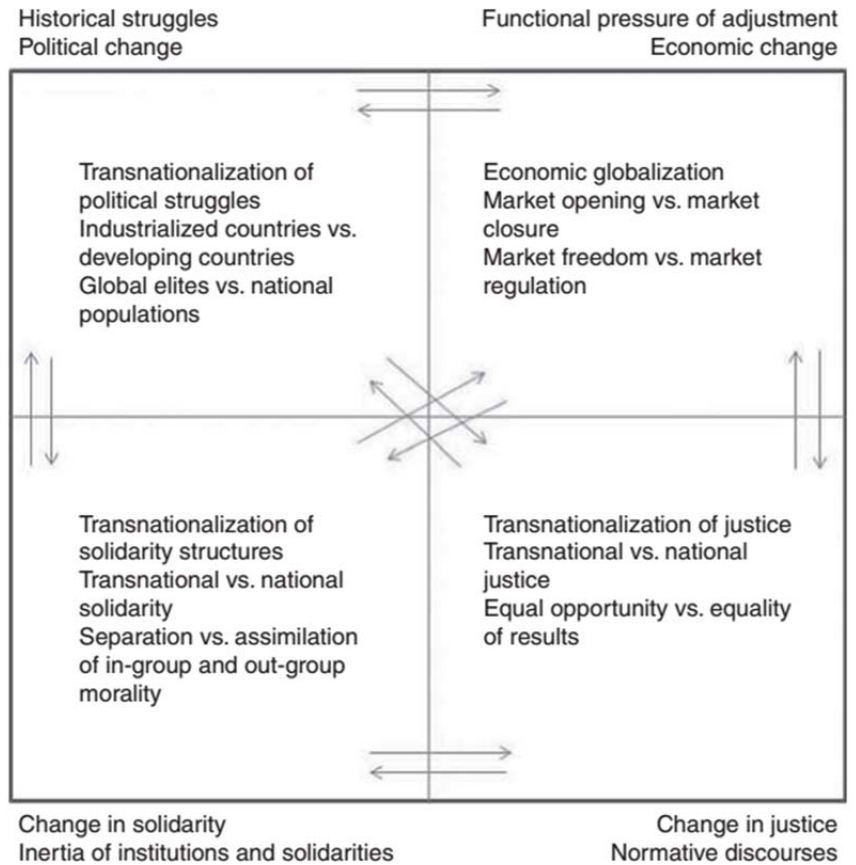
Historical struggles
Political change

Functional pressure of adjustment
Economic change

Transnationalization of political struggles
Industrialized countries vs. developing countries
Global elites vs. national populations

Economic globalization
Market opening vs. market closure
Market freedom vs. market regulation

Transnationalization of solidarity structures
Transnational vs. national solidarity
Separation vs. assimilation of in-group and out-group morality

Transnationalization of justice
Transnational vs. national justice
Equal opportunity vs. equality of results

Change in solidarity
Inertia of institutions and solidarities

Change in justice
Normative discourses